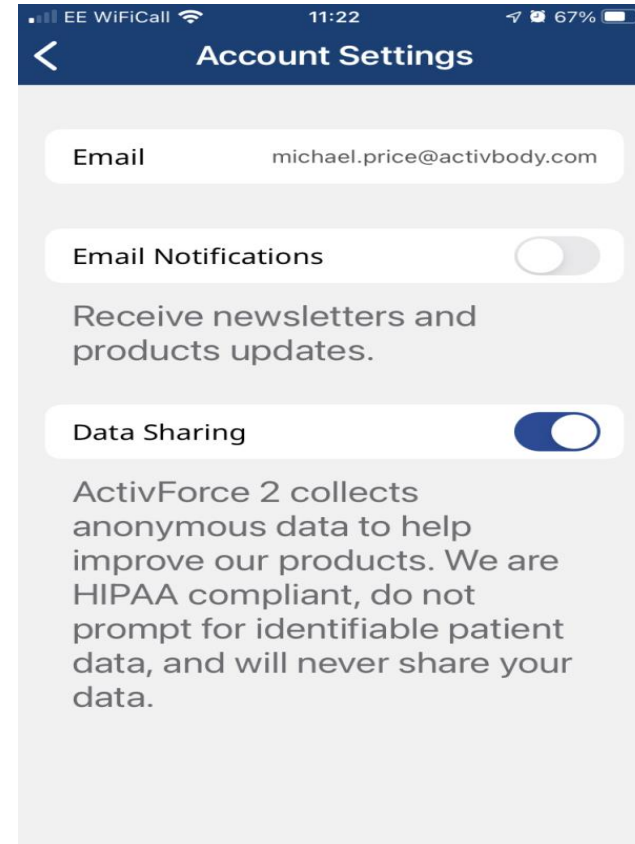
EE WiFiCall 11:22 67%

<

Account Settings

Email michael.price@activbody.com

Email Notifications

Receive newsletters and products updates.

Data Sharing

ActivForce 2 collects anonymous data to help improve our products. We are HIPAA compliant, do not prompt for identifiable patient data, and will never share your data.